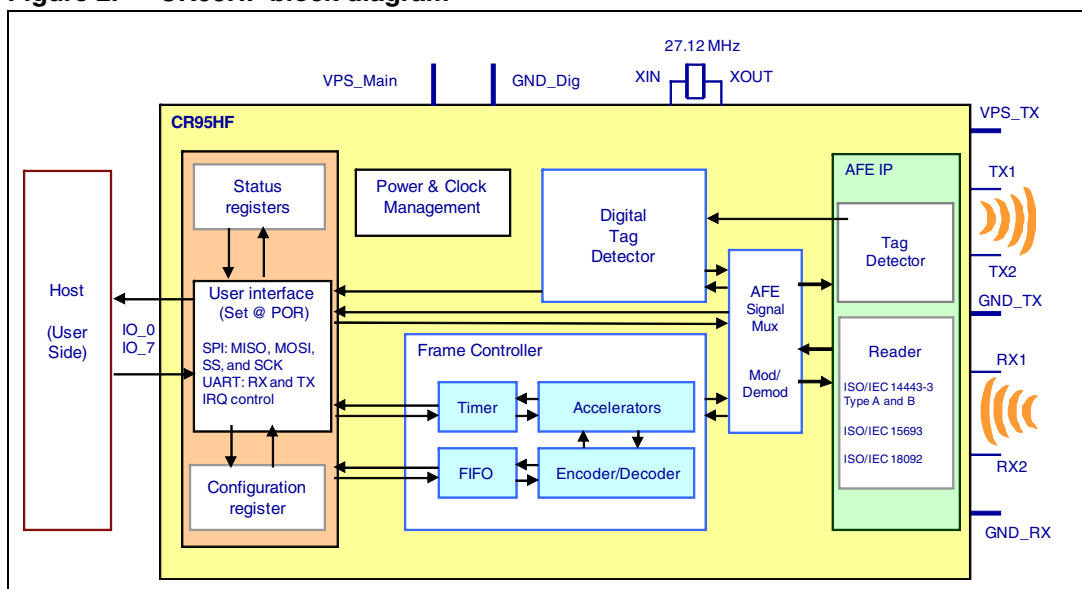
Figure 2. CR95HF block diagram

27.12 MHz
VPS_Main
GND_Dig
XIN
XOUT
CR95HF
VPS_TX
Host
(User Side)
IO_0
IO_7
Status registers
User interface (Set @ POR)
SPI: MISO, MOSI, SS, and SCK
UART: RX and TX
IRQ control
Configuration register
Power & Clock Management
Digital Tag Detector
Frame Controller
Timer
Accelerators
FIFO
Encoder/Decoder
AFE Signal Mux
Mod/ Demod
AFE IP
Tag Detector
Reader
ISO/IEC 14443-3 Type A and B
ISO/IEC 15693
ISO/IEC 18092
TX1
TX2
GND_TX
RX1
RX2
GND_RX